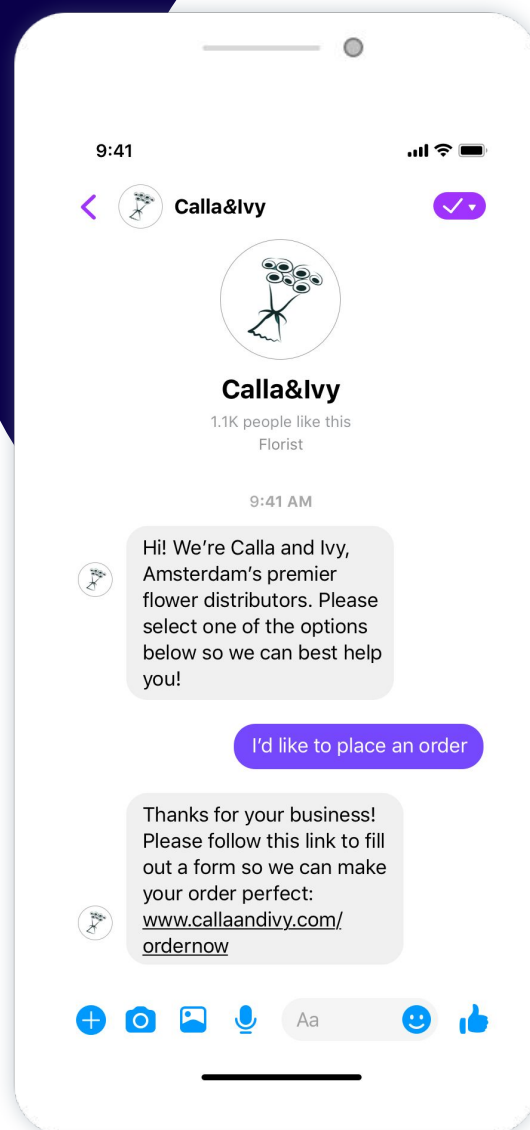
9:41

Calla&Ivy

Calla&Ivy
1.1K people like this
Florist

9:41 AM

Hi! We're Calla and Ivy, Amsterdam's premier flower distributors. Please select one of the options below so we can best help you!

I'd like to place an order

Thanks for your business! Please follow this link to fill out a form so we can make your order perfect: www.callaandivy.com/ordernow

Aa